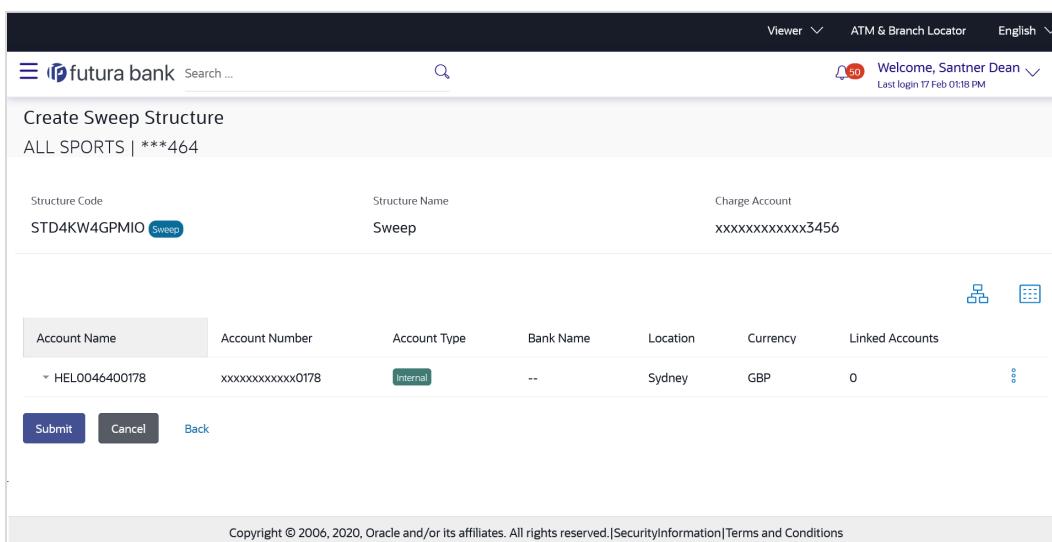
Viewer ATM & Branch Locator English

futura bank Search ...

50 Welcome, Santner Dean
Last login 17 Feb 01:18 PM

Create Sweep Structure
ALL SPORTS | ***464

Structure Code
STD4KW4GPMIO Sweep

Structure Name
Sweep

Charge Account
xxxxxxxxxxxx3456

| Account Name | Account Number | Account Type | Bank Name | Location | Currency | Linked Accounts |
|---|---|---|---|---|---|---|
| HEL0046400178 | xxxxxxxxxxxx0178 | Internal | -- | Sydney | GBP | 0 |

Submit Cancel Back

Copyright © 2006, 2020, Oracle and/or its affiliates. All rights reserved.|SecurityInformation|Terms and Conditions